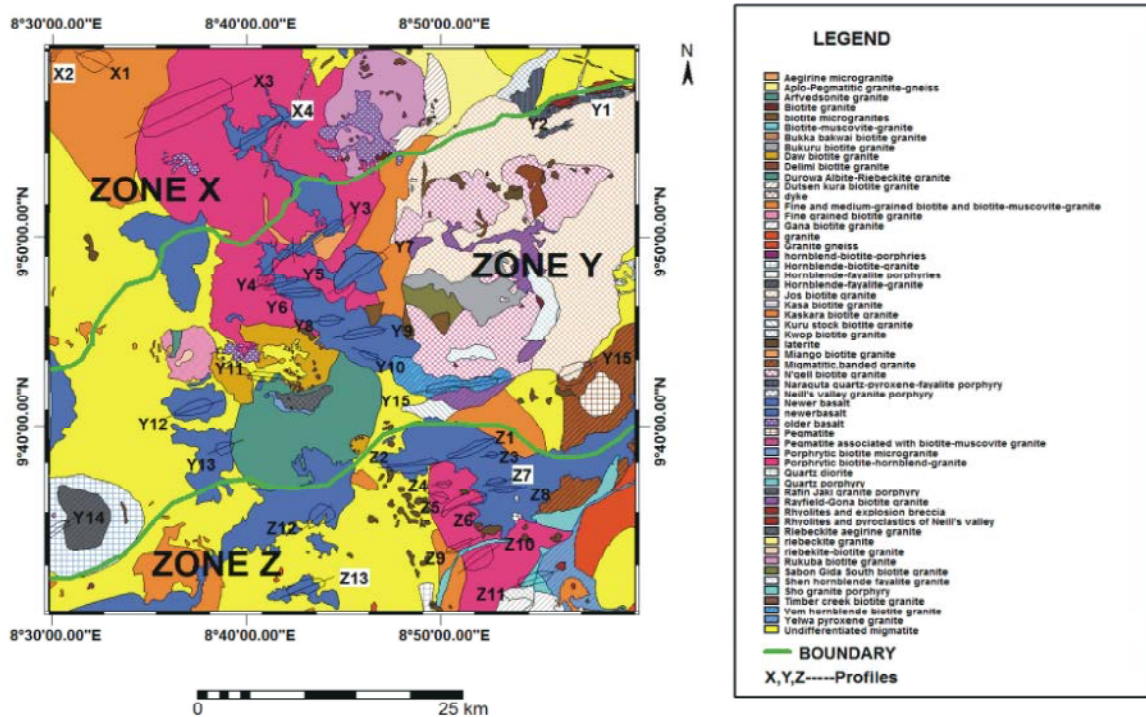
8°30'00.00"E
8°40'00.00"E
8°50'00.00"E

N

X2 X1 X3 X4 Y2 Y1

9°50'00.00"N

ZONE X

Y3 Y7

9°50'00.00"N

ZONE Y

Y4 Y5 Y6 Y8 Y9

Y11 Y10 Y15

9°40'00.00"N

Y15

9°40'00.00"N

Y12 Y13 Z1 Z2 Z3 Z7 Z4 Z8 Z5 Z6

Y14 Z12 Z10

ZONE Z

Z9 Z13 Z11

8°30'00.00"E
8°40'00.00"E
8°50'00.00"E

0 25 km

LEGEND

Aegirine microgranite
Aplo-Pegmatitic granite-gneiss
Arfvedsonite granite
Biotite granite
biotite microgranites
Biotite-muscovite-granite
Bukka bakwai biotite granite
Bukuru biotite granite
Daw biotite granite
Delimi biotite granite
Durowa Albite-Riebeckite granite
Dutsen kura biotite granite
dyke
Fine and medium-grained biotite and biotite-muscovite-granite
Fine grained biotite granite
Gana biotite granite
granite
Granite gneiss
hornblend-biotite-porphries
Hornblende-biotite-granite
Hornblende-fayalite porphries
Hornblende-fayalite-granite
Jos biotite granite
Kasa biotite granite
Kaskara biotite granite
Kuru stock biotite granite
Kwop biotite granite
laterite
Miango biotite granite
Migmatitic,banded granite
N'gell biotite granite
Naraguta quartz-pyroxene-fayalite porphyry
Neill's valley granite porphyry
Newer basalt
newerbasalt
older basalt
Pegmatite
Pegmatite associated with biotite-muscovite granite
Porphyrytic biotite microgranite
Porphyrytic biotite-hornblende-granite
Quartz diorite
Quartz porphyry
Rafin Jaki granite porphyry
Rayfield-Gona biotite granite
Rhyolites and explosion breccia
Rhyolites and pyroclastics of Neill's valley
Riebeckite aegirine granite
riebeckite granite
riebekite-biotite granite
Rukuba biotite granite
Sabon Gida South biotite granite
Shen hornblende fayalite granite
Sho granite porphyry
Timber creek biotite granite
Vom hornblende biotite granite
Yelwa pyroxene granite
Undifferentiated migmatite

BOUNDARY

X,Y,Z-----Profiles